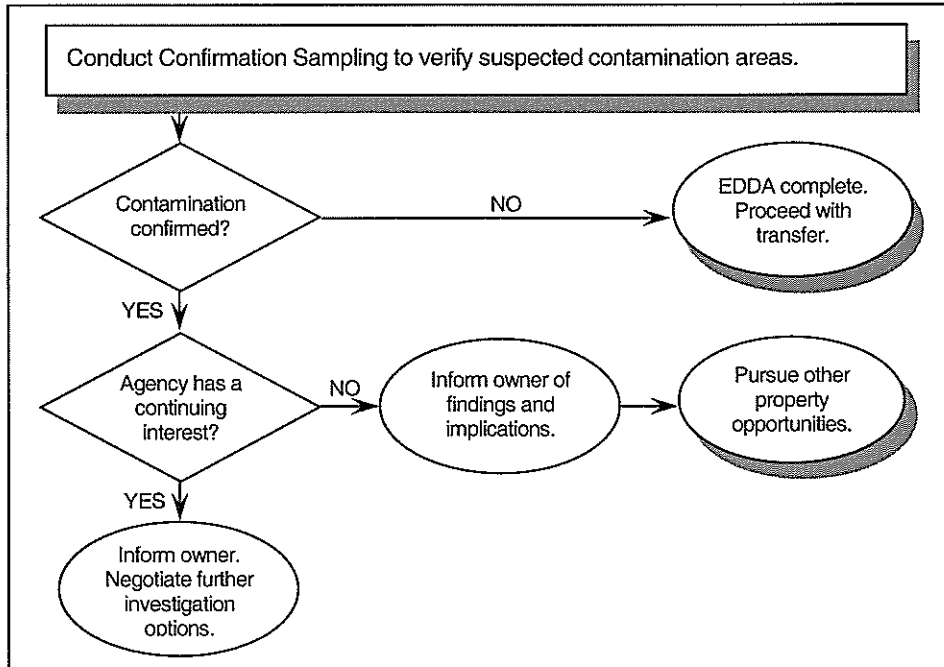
Conduct Confirmation Sampling to verify suspected contamination areas.

Contamination confirmed?

NO

EDDA complete. Proceed with transfer.

YES

Agency has a continuing interest?

NO

Inform owner of findings and implications.

Pursue other property opportunities.

YES

Inform owner. Negotiate further investigation options.